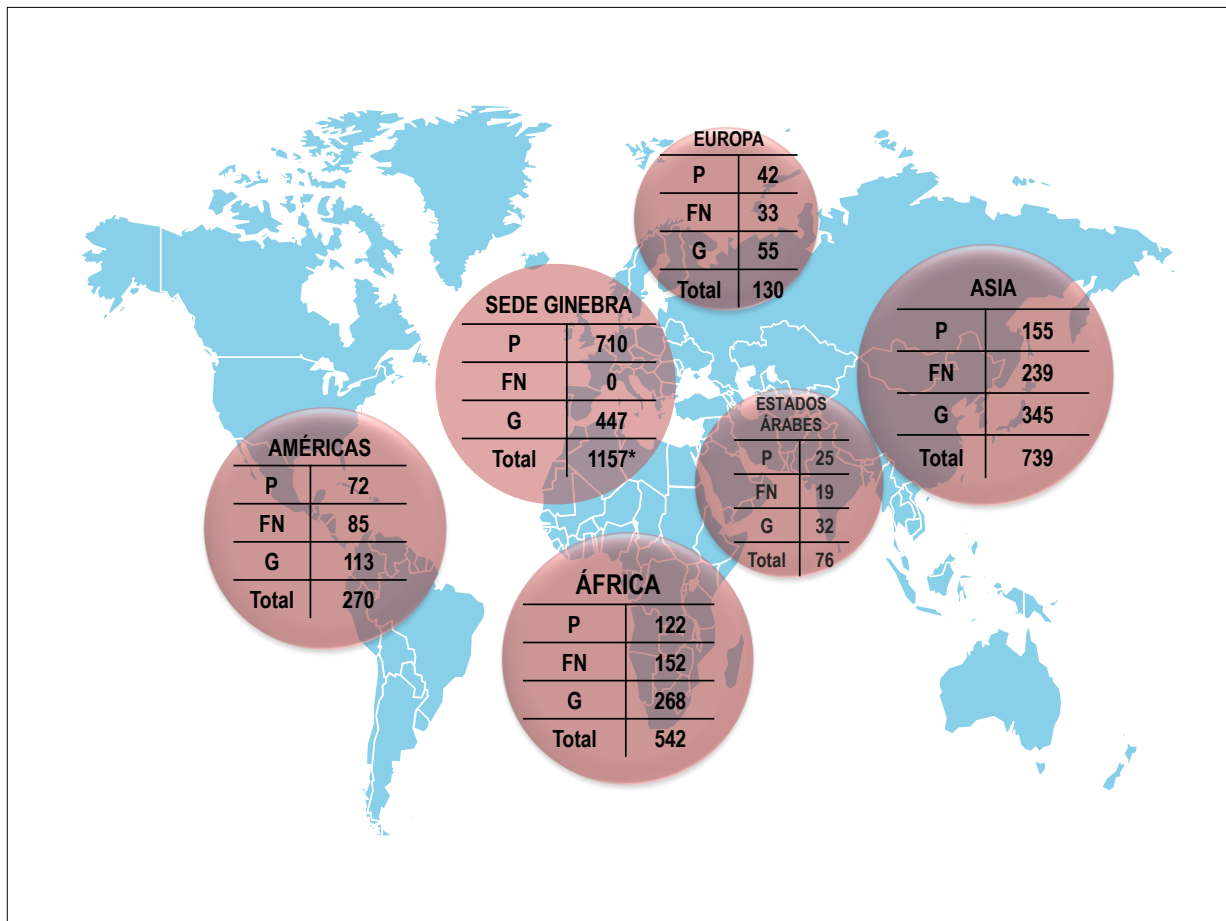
EUROPA

| P | 42 |
|---|---|
| FN | 33 |
| G | 55 |
| Total | 130 |

SEDE GINEBRA

| P | 710 |
|---|---|
| FN | 0 |
| G | 447 |
| Total | 1157* |

ASIA

| P | 155 |
|---|---|
| FN | 239 |
| G | 345 |
| Total | 739 |

ESTADOS ÁRABES

| P | 25 |
|---|---|
| FN | 19 |
| G | 32 |
| Total | 76 |

AMÉRICAS

| P | 72 |
|---|---|
| FN | 85 |
| G | 113 |
| Total | 270 |

ÁFRICA

| P | 122 |
|---|---|
| FN | 152 |
| G | 268 |
| Total | 542 |